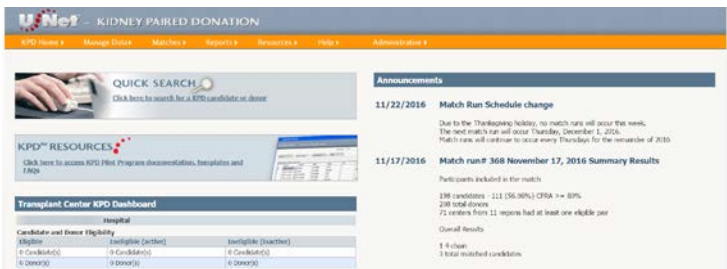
UNet℠ - KIDNEY PAIRED DONATION

KPD Home ▸ Manage Data ▸ Matches ▸ Reports ▸ Resources ▸ Help ▸ Administrative ▸

QUICK SEARCH

Click here to search for a KPD candidate or donor

KPD℠ RESOURCES

Click here to access KPD Pilot Program documentation, templates and FAQs

Transplant Center KPD Dashboard

Hospital

Candidate and Donor Eligibility

| Eligible | Ineligible (active) | Ineligible (inactive) |
|---|---|---|
| 0 Candidate(s) | 0 Candidate(s) | 0 Candidate(s) |
| 0 Donor(s) | 0 Donor(s) | 0 Donor(s) |

Announcements

11/22/2016 Match Run Schedule change

Due to the Thanksgiving holiday, no match runs will occur this week. The next match run will occur Thursday, December 1, 2016. Match runs will continue to occur every Thursdays for the remainder of 2016.

11/17/2016 Match run# 368 November 17, 2016 Summary Results

Participants included in the match

198 candidates - 113 (56.96%) CPRA >= 80%
208 total donors
71 centers from 11 regions had at least one eligible pair

Overall Results

1 4-chain
3 total matched candidates